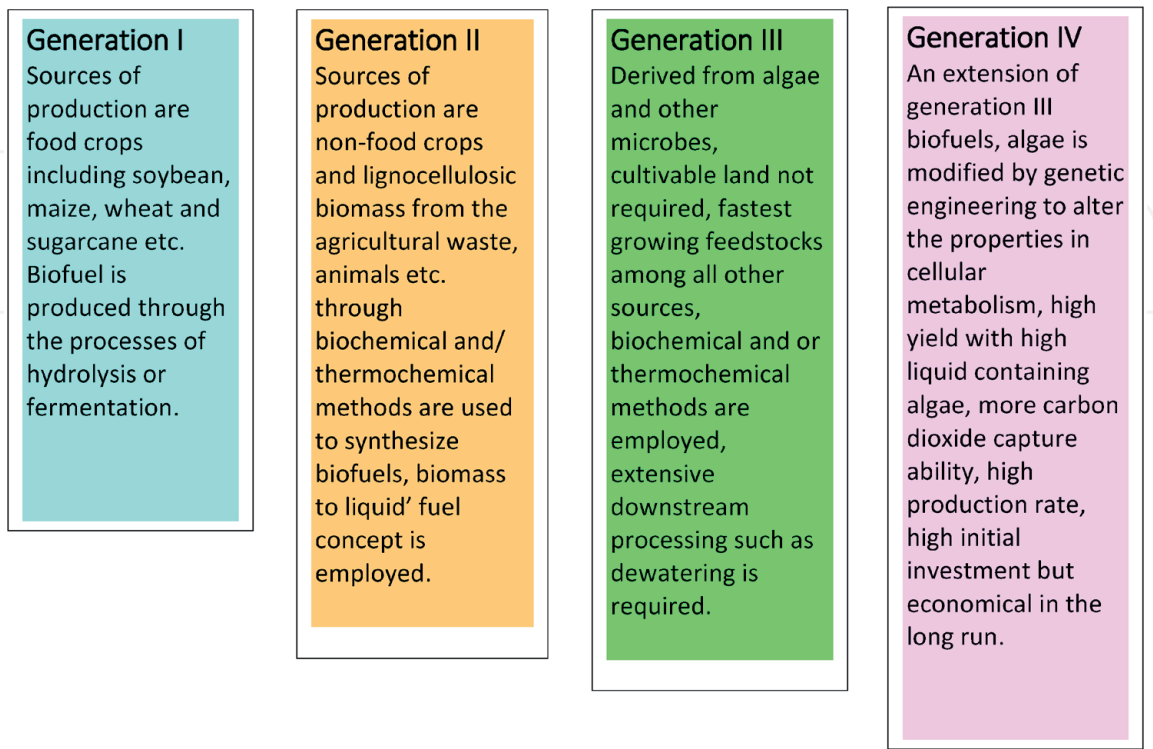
Generation I
Sources of production are food crops including soybean, maize, wheat and sugarcane etc. Biofuel is produced through the processes of hydrolysis or fermentation.

Generation II
Sources of production are non-food crops and lignocellulosic biomass from the agricultural waste, animals etc. through biochemical and/ thermochemical methods are used to synthesize biofuels, biomass to liquid' fuel concept is employed.

Generation III
Derived from algae and other microbes, cultivable land not required, fastest growing feedstocks among all other sources, biochemical and or thermochemical methods are employed, extensive downstream processing such as dewatering is required.

Generation IV
An extension of generation III biofuels, algae is modified by genetic engineering to alter the properties in cellular metabolism, high yield with high liquid containing algae, more carbon dioxide capture ability, high production rate, high initial investment but economical in the long run.